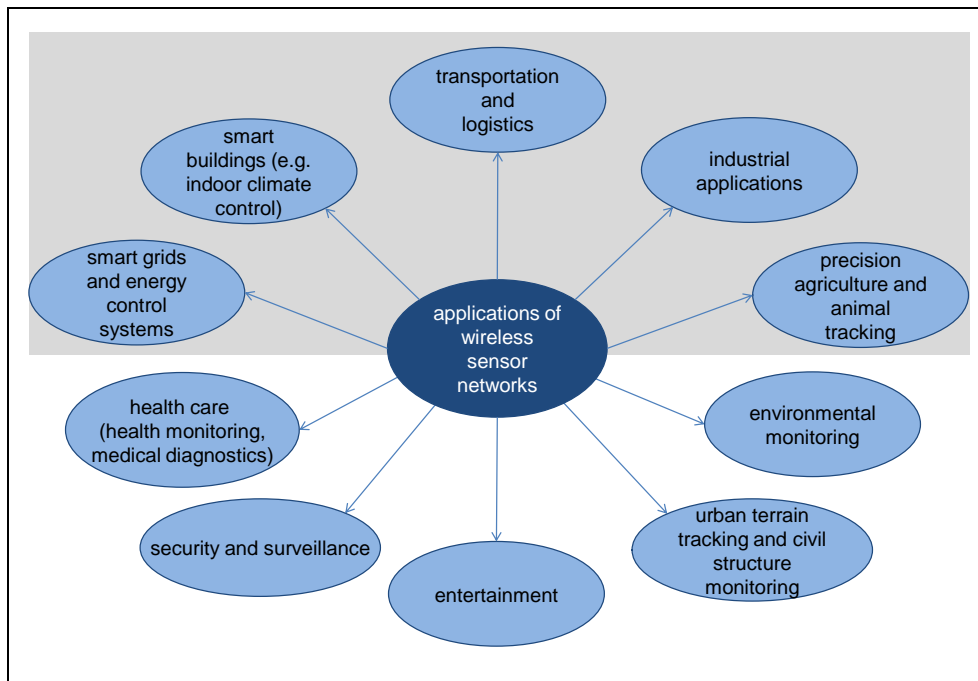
transportation and logistics

smart buildings (e.g. indoor climate control)

industrial applications

smart grids and energy control systems

applications of wireless sensor networks

precision agriculture and animal tracking

health care (health monitoring, medical diagnostics)

environmental monitoring

security and surveillance

entertainment

urban terrain tracking and civil structure monitoring